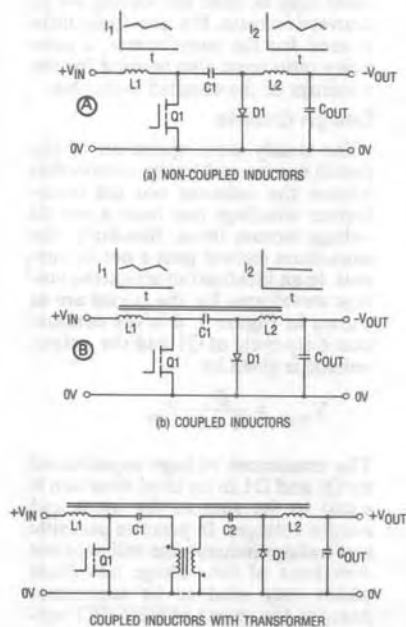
$I_1$
t
$I_2$
t
$+V_{IN}$
L1
C1
L2
$-V_{OUT}$
A
Q1
D1
$C_{OUT}$
0V
0V
(a) NON-COUPLED INDUCTORS

$I_1$
t
$I_2$
t
$+V_{IN}$
L1
C1
L2
$-V_{OUT}$
B
Q1
D1
$C_{OUT}$
0V
0V
(b) COUPLED INDUCTORS

$+V_{IN}$
L1
C1
C2
L2
$+V_{OUT}$
Q1
D1
$C_{OUT}$
0V
0V
COUPLED INDUCTORS WITH TRANSFORMER